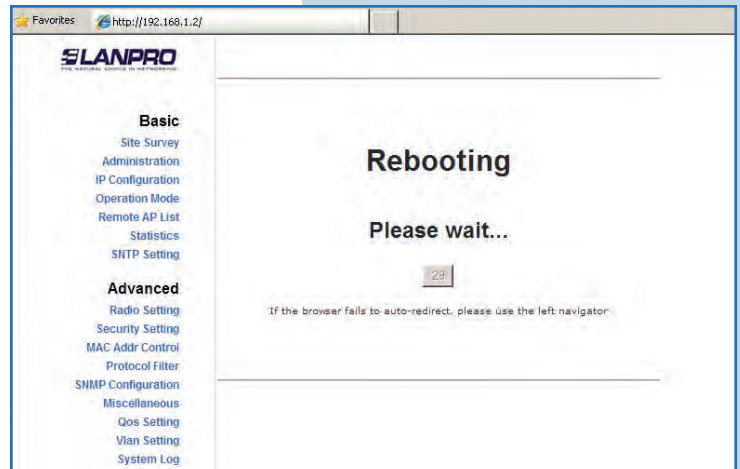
Favorites http://192.168.1.2/

LANPRO
THE NATURAL CHOICE IN NETWORKING

Basic
Site Survey
Administration
IP Configuration
Operation Mode
Remote AP List
Statistics
SNTP Setting

Advanced
Radio Setting
Security Setting
MAC Addr Control
Protocol Filter
SNMP Configuration
Miscellaneous
Qos Setting
Vlan Setting
System Log

Rebooting

Please wait...

29

If the browser fails to auto-redirect, please use the left navigator